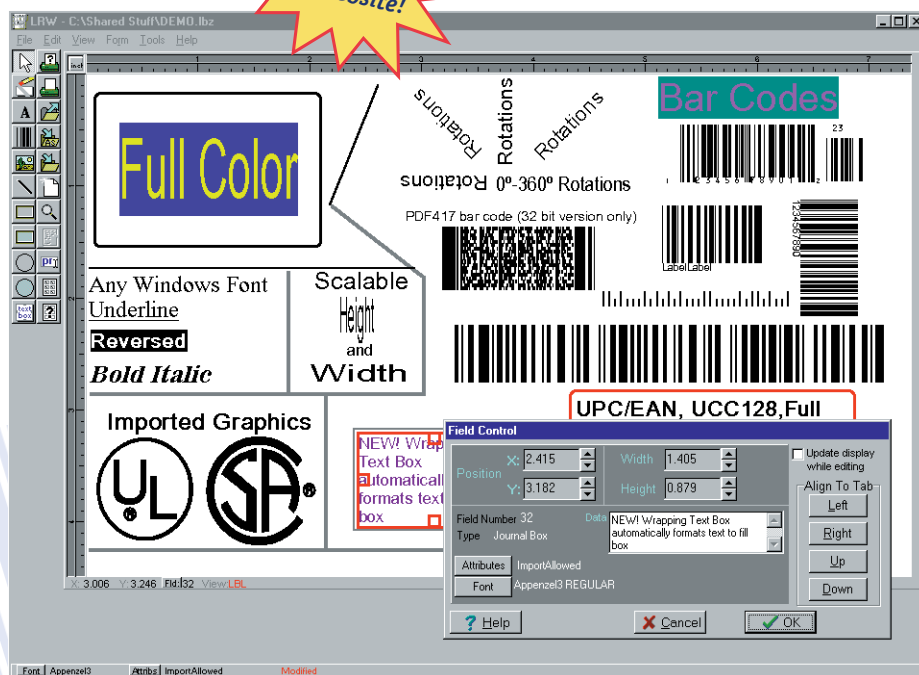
rsatile!

LRW - C:\Shared Stuff\DEMO.lbz

File Edit View Form Tools Help

Full Color

Rotations Rotations Rotations

Rotations 0º-360º Rotations

Bar Codes

23

PDF417 bar code (32 bit version only)

Label Label

1234567890

Any Windows Font
Underline
Reversed
Bold Italic

Scalable
Height
and
Width

UPC/EAN, UCC128,Full

Imported Graphics

NEW! Wrap
Text Box
automaticall
formats text
box

Field Control

Position X: 2.415 Y: 3.182

Width 1.405
Height 0.879

Update display while editing

Align To Tab
Left
Right
Up
Down

Field Number 32
Type Journal Box

Data NEW! Wrapping Text Box automatically formats text to fill box

Attributes ImportAllowed
Font Appenzel3 REGULAR

? Help
Cancel
OK

X: 3.006 Y: 3.246 Fld: 32 View: LBL

Font Appenzel3 Attribs ImportAllowed Modified